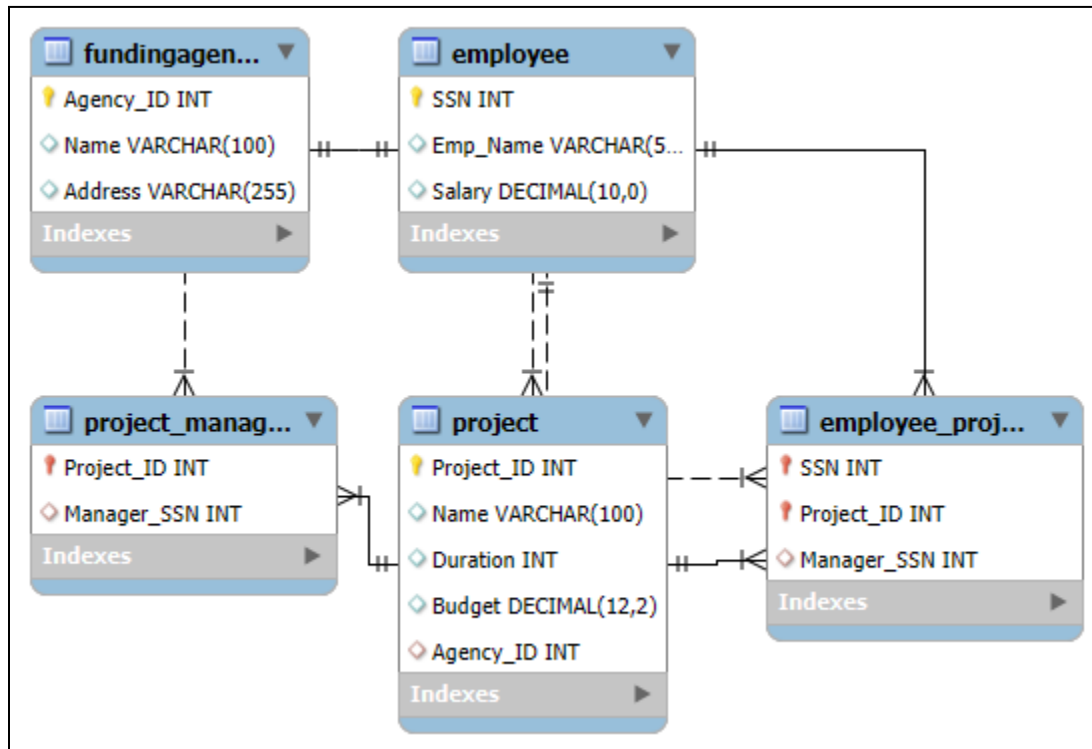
fundingagen...
Agency_ID INT
Name VARCHAR(100)
Address VARCHAR(255)
Indexes

employee
SSN INT
Emp_Name VARCHAR(5...
Salary DECIMAL(10,0)
Indexes

project_manag...
Project_ID INT
Manager_SSN INT
Indexes

project
Project_ID INT
Name VARCHAR(100)
Duration INT
Budget DECIMAL(12,2)
Agency_ID INT
Indexes

employee_proj...
SSN INT
Project_ID INT
Manager_SSN INT
Indexes